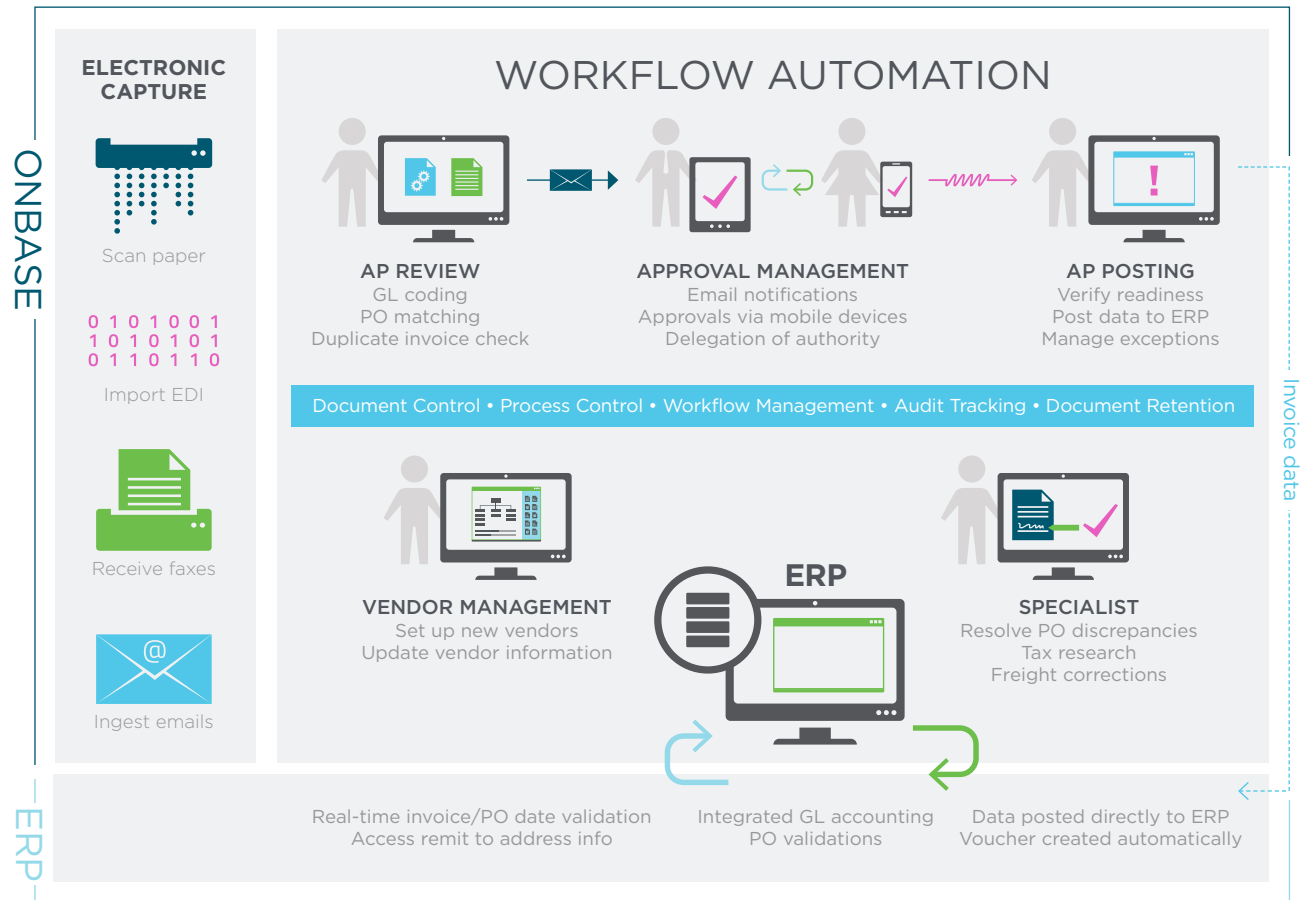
ONBASE

ELECTRONIC CAPTURE

Scan paper

0 1 0 1 0 0 1
1 0 1 0 1 0 1
0 1 1 0 1 1 0

Import EDI

Receive faxes

@

Ingest emails

WORKFLOW AUTOMATION

!

AP REVIEW
GL coding
PO matching
Duplicate invoice check

APPROVAL MANAGEMENT
Email notifications
Approvals via mobile devices
Delegation of authority

AP POSTING
Verify readiness
Post data to ERP
Manage exceptions

Document Control • Process Control • Workflow Management • Audit Tracking • Document Retention

Invoice data

VENDOR MANAGEMENT
Set up new vendors
Update vendor information

ERP

SPECIALIST
Resolve PO discrepancies
Tax research
Freight corrections

ERP

Real-time invoice/PO date validation
Access remit to address info

Integrated GL accounting
PO validations

Data posted directly to ERP
Voucher created automatically